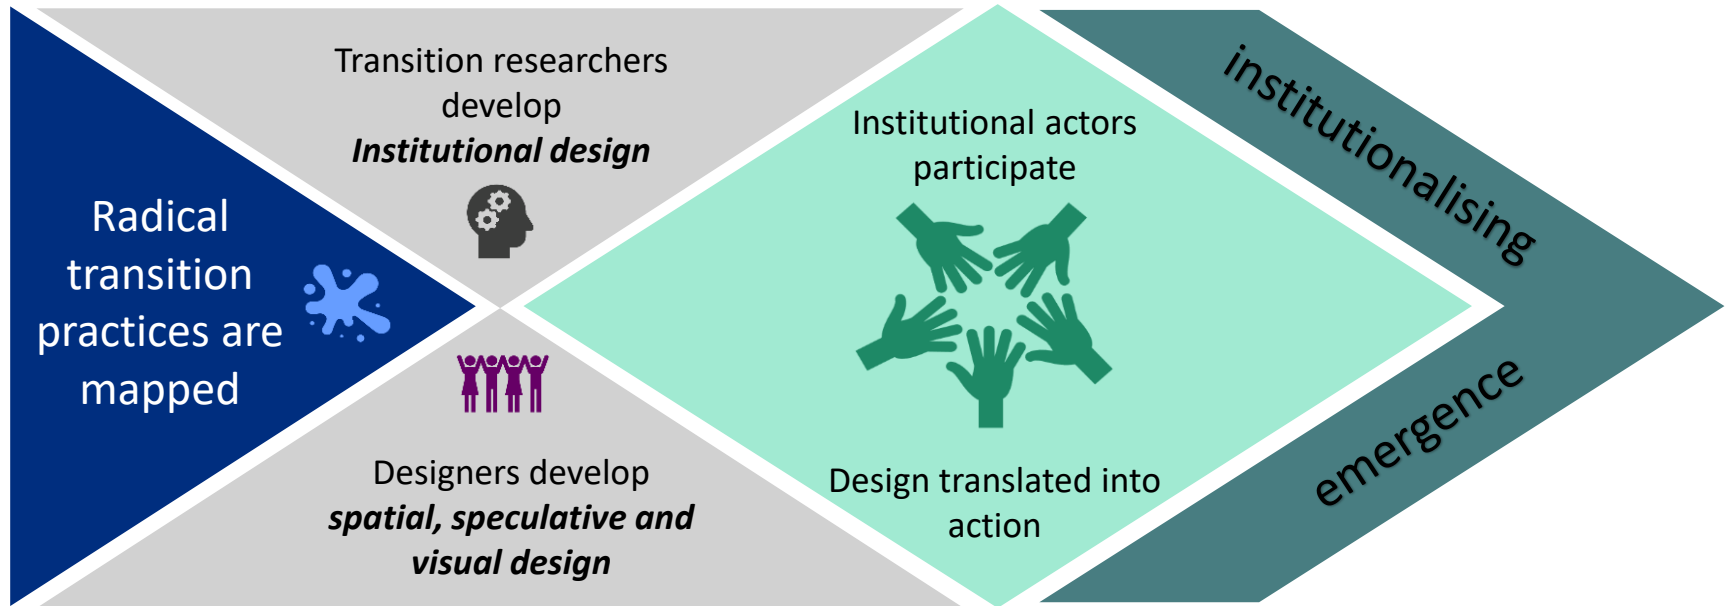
Radical transition practices are mapped

Transition researchers develop
***Institutional design***

Designers develop
***spatial, speculative and visual design***

Institutional actors participate

Design translated into action

institutionalising

emergence